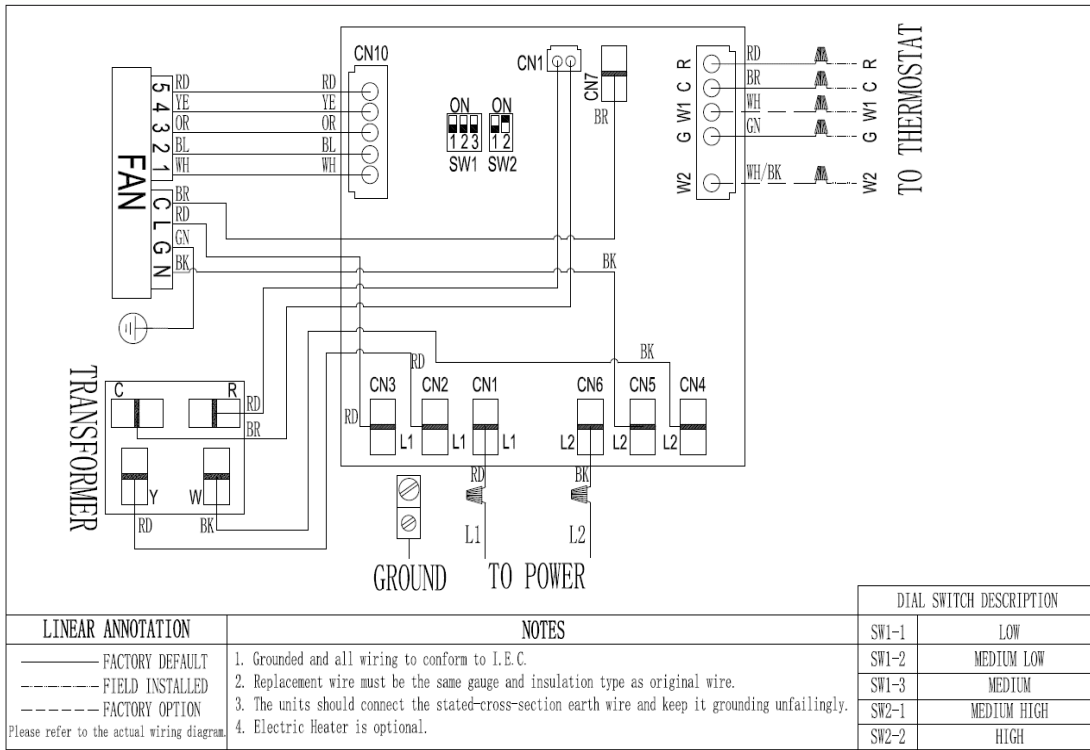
CN10

RD
YE
OR
BL
WH

5 4 3 2 1
FAN
C L G N

RD
YE
OR
BL
WH
BR
RD
GN
BK

ON
1 2 3
SW1

ON
1 2
SW2

CN1
CN7
BR

R C W1 G W2

RD
BR
WH
GN
WH/BK

R C W1 G W2
TO THERMOSTAT

BK
BK
RD

TRANSFORMER
C
R
RD
BR
Y
W
RD
BK

CN3 CN2 CN1 CN6 CN5 CN4
RD
L1 L1 L1 L2 L2 L2
RD
BK
L1
L2

GROUND
TO POWER

| DIAL SWITCH DESCRIPTION | |
|---|---|
| SW1-1 | LOW |
| SW1-2 | MEDIUM LOW |
| SW1-3 | MEDIUM |
| SW2-1 | MEDIUM HIGH |
| SW2-2 | HIGH |

LINEAR ANNOTATION
FACTORY DEFAULT
FIELD INSTALLED
FACTORY OPTION
Please refer to the actual wiring diagram.

NOTES
1. Grounded and all wiring to conform to I.E.C.
2. Replacement wire must be the same gauge and insulation type as original wire.
3. The units should connect the stated-cross-section earth wire and keep it grounding unfailingly.
4. Electric Heater is optional.